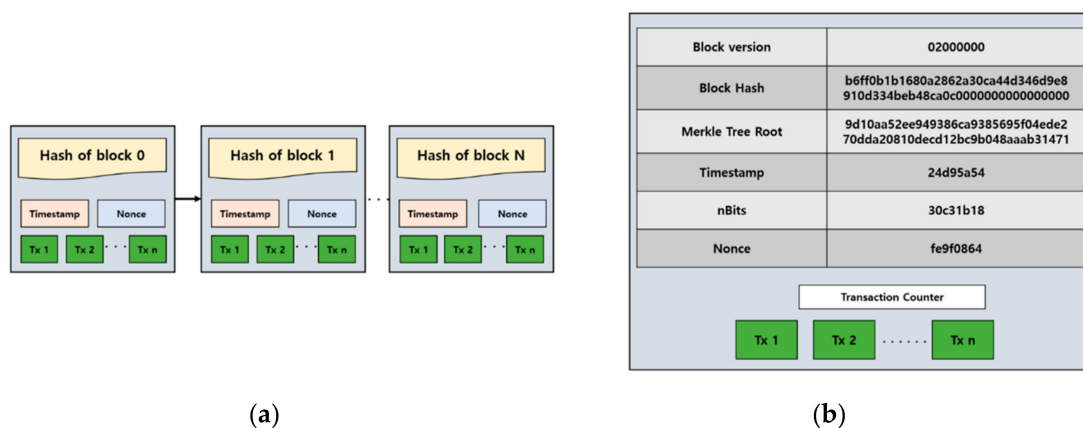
Hash of block 0

Timestamp Nonce

Tx 1 Tx 2 Tx n

Hash of block 1

Timestamp Nonce

Tx 1 Tx 2 Tx n

Hash of block N

Timestamp Nonce

Tx 1 Tx 2 Tx n

(a)

| Block version | 02000000 |
|---|---|
| Block Hash | b6ff0b1b1680a2862a30ca44d346d9e8910d334beb48ca0c0000000000000000 |
| Merkle Tree Root | 9d10aa52ee949386ca9385695f04ede270dda20810decd12bc9b048aaab31471 |
| Timestamp | 24d95a54 |
| nBits | 30c31b18 |
| Nonce | fe9f0864 |

Transaction Counter

Tx 1 Tx 2 ...... Tx n

(b)